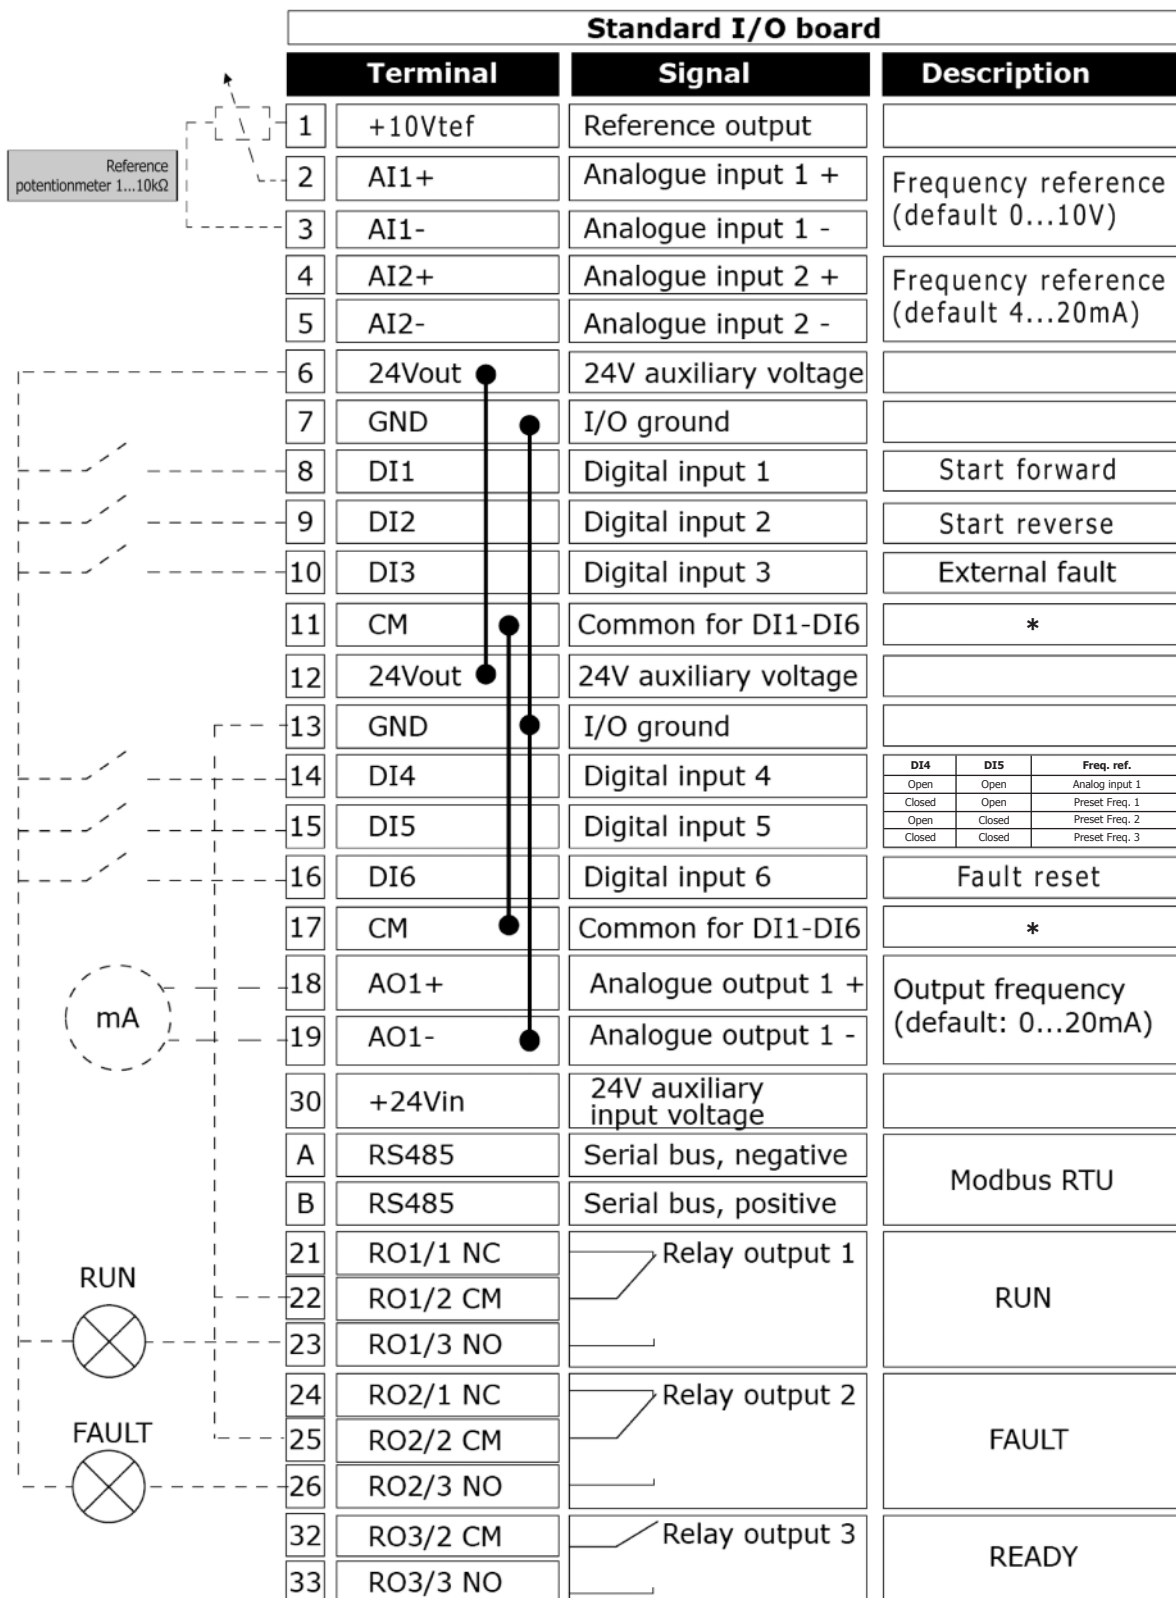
Standard I/O board

Reference potentionmeter 1...10kΩ

| Terminal | | Signal | Description |
|---|---|---|---|
| 1 | +10Vtef | Reference output | |
| 2 | AI1+ | Analogue input 1 + | Frequency reference (default 0...10V) |
| 3 | AI1- | Analogue input 1 - | |
| 4 | AI2+ | Analogue input 2 + | Frequency reference (default 4...20mA) |
| 5 | AI2- | Analogue input 2 - | |
| 6 | 24Vout | 24V auxiliary voltage | |
| 7 | GND | I/O ground | |
| 8 | DI1 | Digital input 1 | Start forward |
| 9 | DI2 | Digital input 2 | Start reverse |
| 10 | DI3 | Digital input 3 | External fault |
| 11 | CM | Common for DI1-DI6 | * |
| 12 | 24Vout | 24V auxiliary voltage | |
| 13 | GND | I/O ground | |
| 14 | DI4 | Digital input 4 | |
| 15 | DI5 | Digital input 5 | |
| 16 | DI6 | Digital input 6 | Fault reset |
| 17 | CM | Common for DI1-DI6 | * |
| 18 | AO1+ | Analogue output 1 + | Output frequency (default: 0...20mA) |
| 19 | AO1- | Analogue output 1 - | |
| 30 | +24Vin | 24V auxiliary input voltage | |
| A | RS485 | Serial bus, negative | Modbus RTU |
| B | RS485 | Serial bus, positive | |
| 21 | RO1/1 NC | Relay output 1 | RUN |
| 22 | RO1/2 CM | | |
| 23 | RO1/3 NO | | |
| 24 | RO2/1 NC | Relay output 2 | FAULT |
| 25 | RO2/2 CM | | |
| 26 | RO2/3 NO | | |
| 32 | RO3/2 CM | Relay output 3 | READY |
| 33 | RO3/3 NO | | |

| DI4 | DI5 | Freq. ref. |
|---|---|---|
| Open | Open | Analog input 1 |
| Closed | Open | Preset Freq. 1 |
| Open | Closed | Preset Freq. 2 |
| Closed | Closed | Preset Freq. 3 |

mA

RUN

FAULT